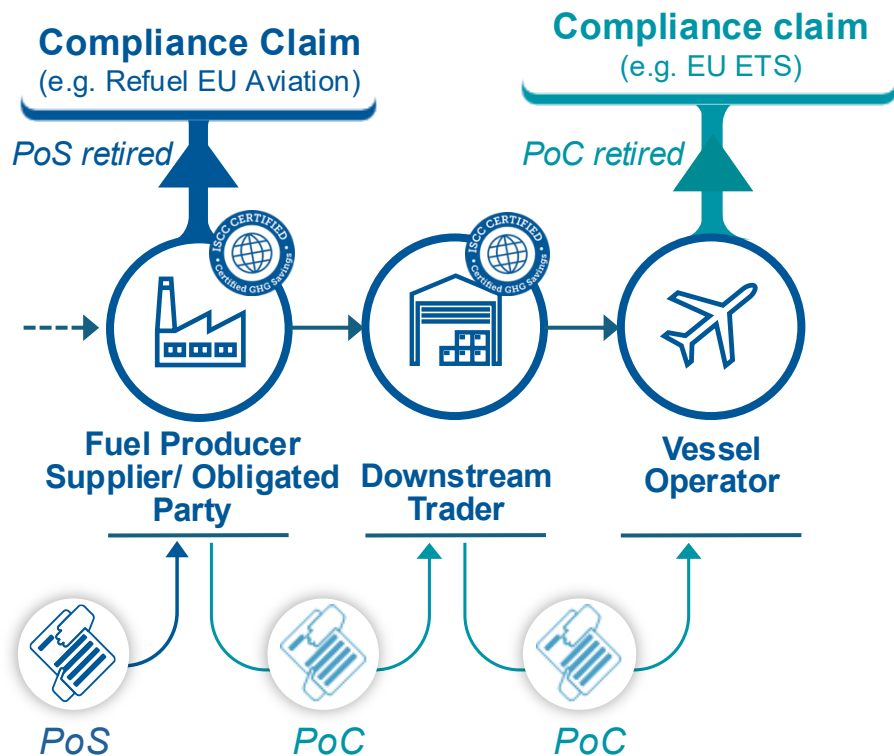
Compliance Claim
(e.g. Refuel EU Aviation)

Compliance claim
(e.g. EU ETS)

PoS retired

PoC retired

ISCC CERTIFIED
Certified GHG Savings

ISCC CERTIFIED
Certified GHG Savings

Fuel Producer Supplier/ Obligated Party

Downstream Trader

Vessel Operator

PoS

PoC

PoC